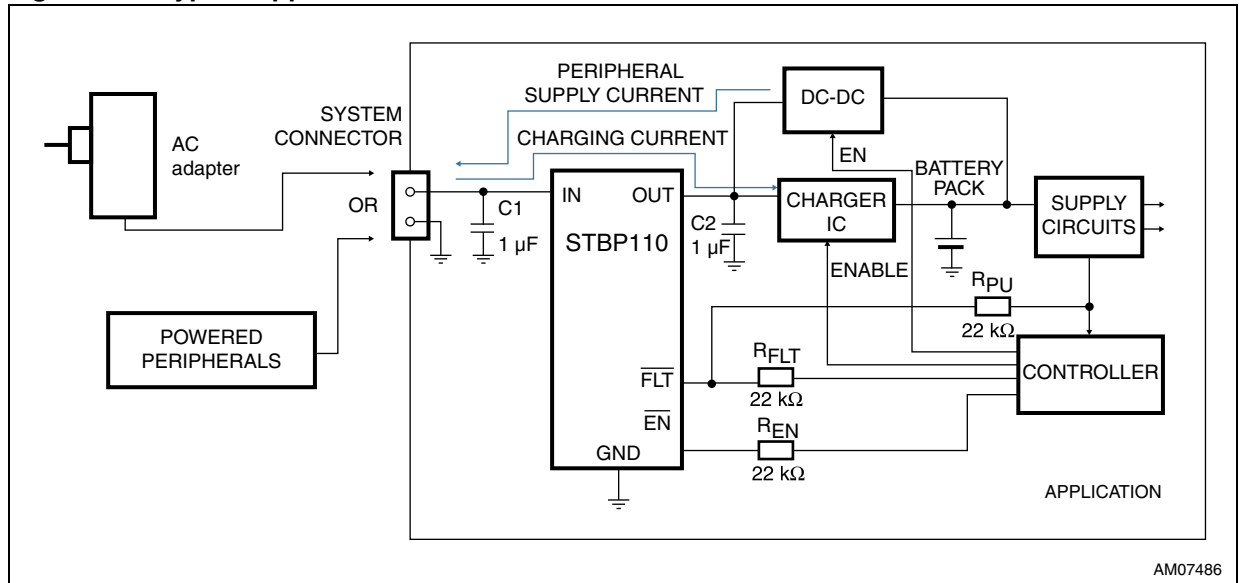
AC adapter

SYSTEM CONNECTOR

OR

POWERED PERIPHERALS

PERIPHERAL SUPPLY CURRENT

CHARGING CURRENT

C1
1 µF

IN

OUT

STBP110

$\overline{FLT}$

$\overline{EN}$

GND

C2
1 µF

DC-DC

EN

CHARGER IC

ENABLE

BATTERY PACK

SUPPLY CIRCUITS

$R_{PU}$
22 kΩ

$R_{FLT}$
22 kΩ

$R_{EN}$
22 kΩ

CONTROLLER

APPLICATION

AM07486